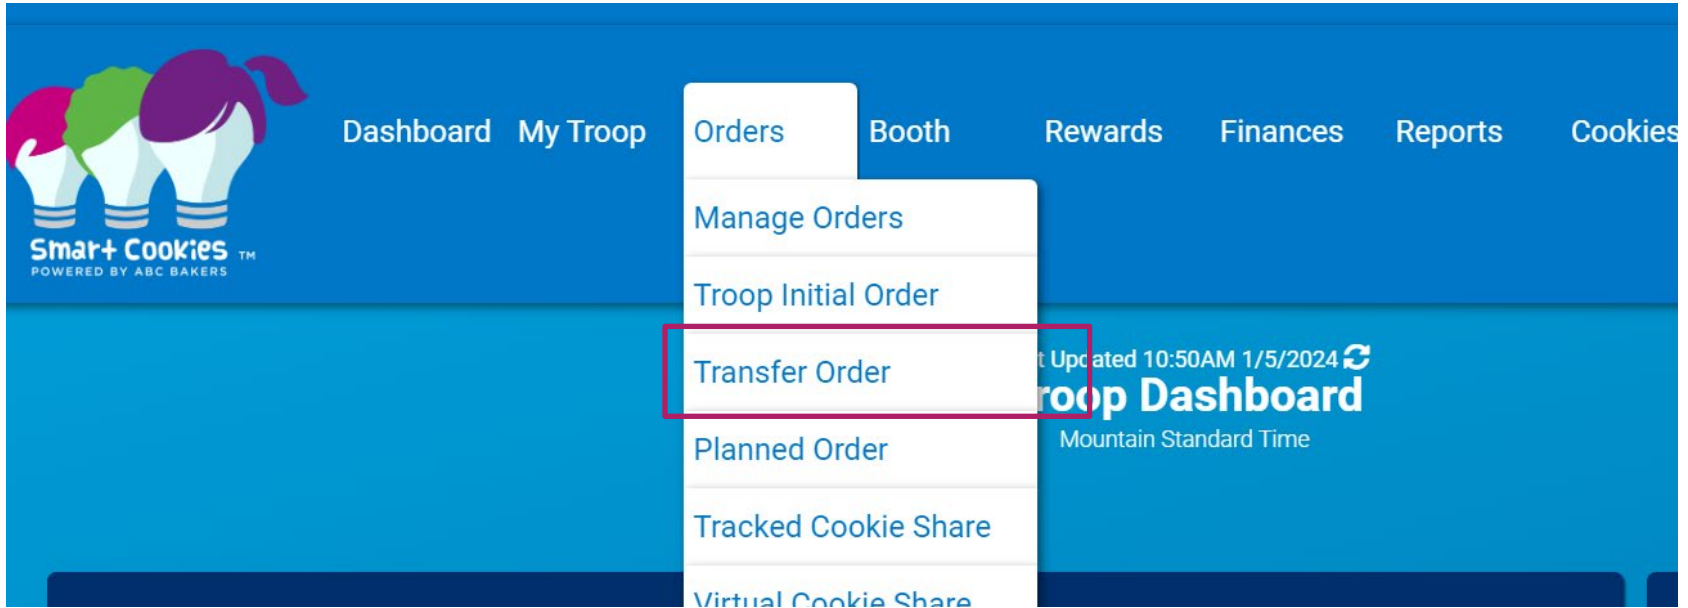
Smart Cookies TM
POWERED BY ABC BAKERS

Dashboard My Troop Orders Booth Rewards Finances Reports Cookies

Manage Orders
Troop Initial Order
Transfer Order
Planned Order
Tracked Cookie Share
Virtual Cookie Share

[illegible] Updated 10:50AM 1/5/2024
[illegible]roop Dashboard
Mountain Standard Time